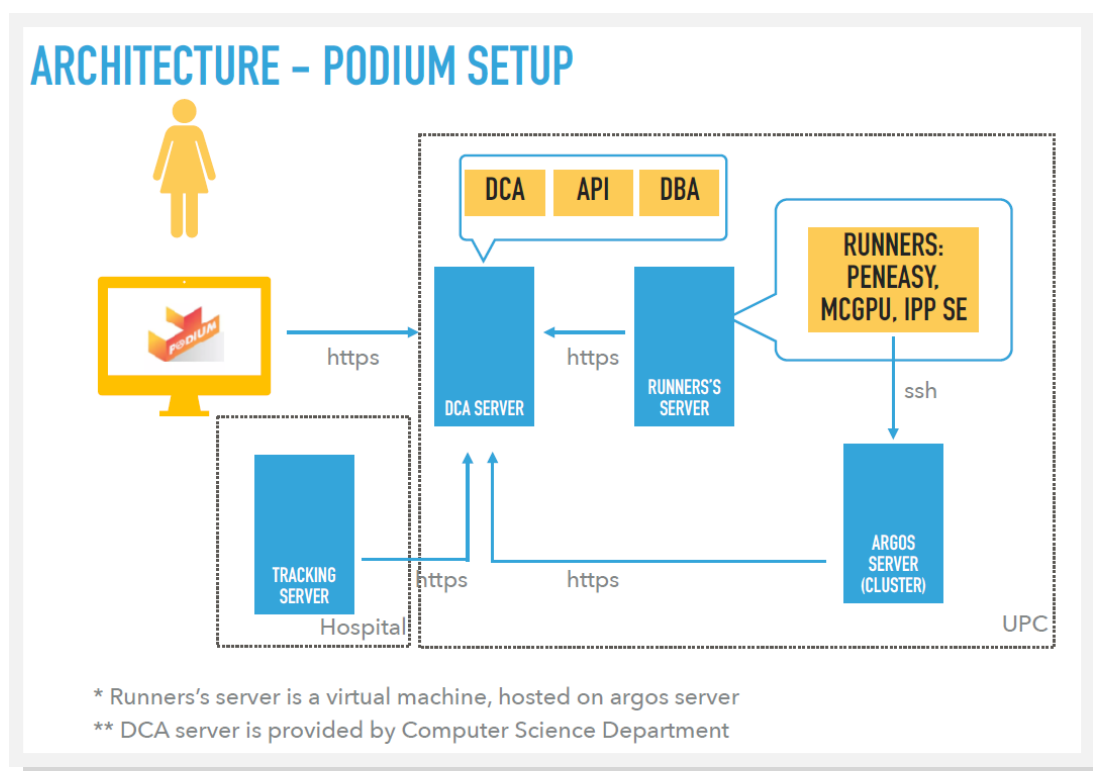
ARCHITECTURE - PODIUM SETUP

PODIUM

https

DCA

API

DBA

DCA SERVER

https

RUNNERS'S SERVER

RUNNERS: PENEASY, MCGPU, IPP SE

ssh

TRACKING SERVER

https

https

ARGOS SERVER (CLUSTER)

Hospital

UPC

* Runners's server is a virtual machine, hosted on argos server

** DCA server is provided by Computer Science Department